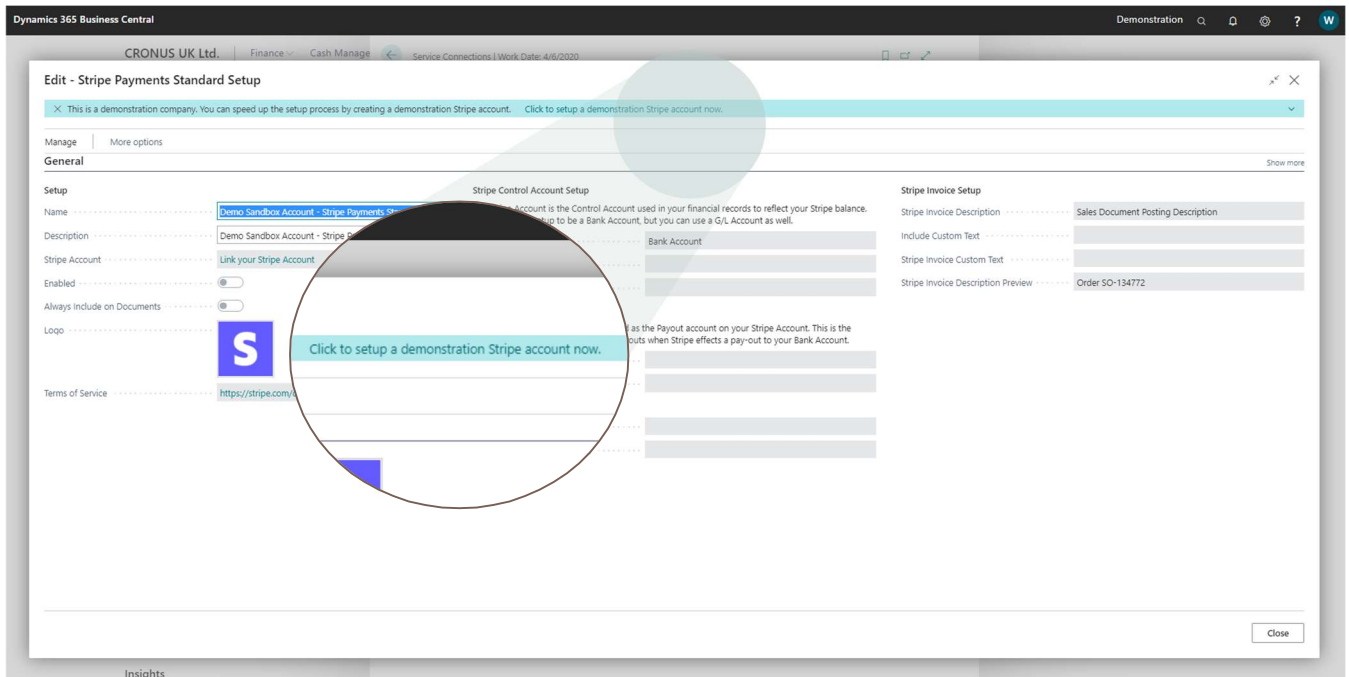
Dynamics 365 Business Central

Demonstration

W

CRONUS UK Ltd. | Finance | Cash Manage

Service Connections | Work Date: 4/6/2020

Edit - Stripe Payments Standard Setup

This is a demonstration company. You can speed up the setup process by creating a demonstration Stripe account. Click to setup a demonstration Stripe account now.

Manage | More options

General

Show more

Setup

Name: Demo Sandbox Account - Stripe Payments St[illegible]

Description: Demo Sandbox Account - Stripe P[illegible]

Stripe Account: Link your Stripe Account

Enabled

Always Include on Documents

Logo

S

Terms of Service: https://stripe.com/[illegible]

Stripe Control Account Setup

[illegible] Account is the Control Account used in your financial records to reflect your Stripe balance. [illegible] up to be a Bank Account, but you can use a G/L Account as well.

Bank Account

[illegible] as the Payout account on your Stripe Account. This is the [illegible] outs when Stripe effects a pay-out to your Bank Account.

Click to setup a demonstration Stripe account now.

Stripe Invoice Setup

Stripe Invoice Description: Sales Document Posting Description

Include Custom Text

Stripe Invoice Custom Text

Stripe Invoice Description Preview: Order SO-134772

Close

Insights